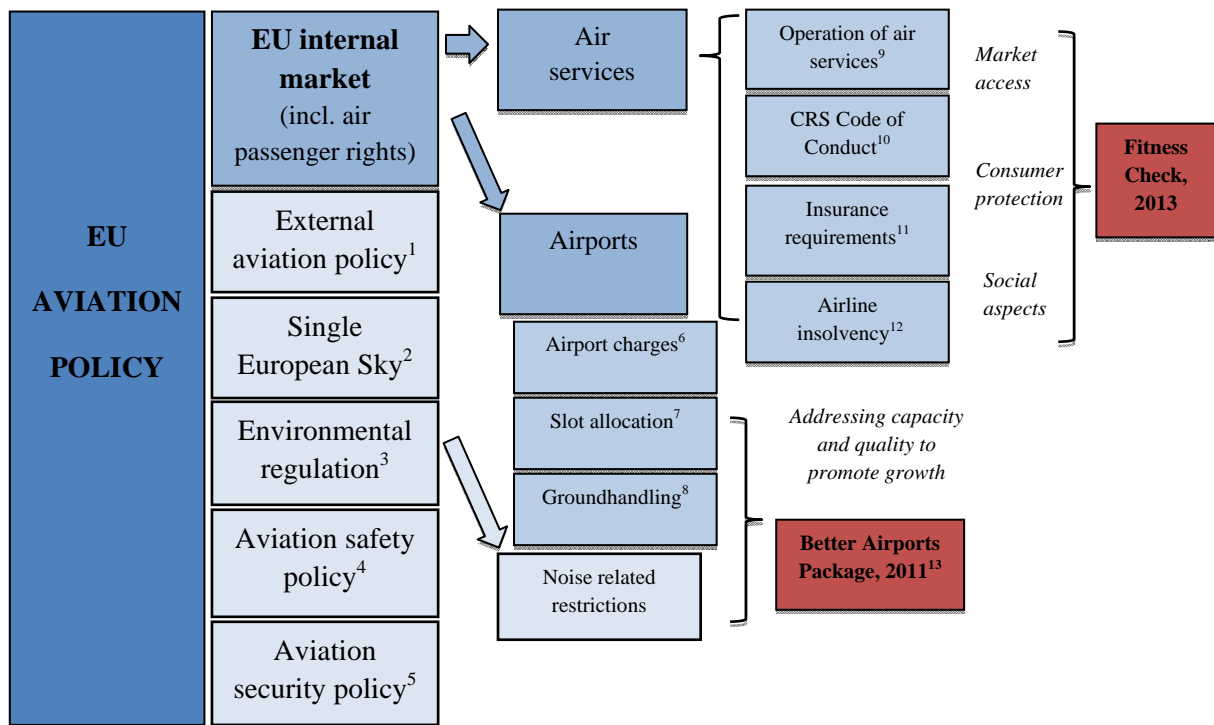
EU AVIATION POLICY

EU internal market (incl. air passenger rights)

External aviation policy$^{1}$

Single European Sky$^{2}$

Environmental regulation$^{3}$

Aviation safety policy$^{4}$

Aviation security policy$^{5}$

Air services

Airports

Airport charges$^{6}$

Slot allocation$^{7}$

Groundhandling$^{8}$

Noise related restrictions

Operation of air services$^{9}$

CRS Code of Conduct$^{10}$

Insurance requirements$^{11}$

Airline insolvency$^{12}$

Market access

Consumer protection

Social aspects

Fitness Check, 2013

Addressing capacity and quality to promote growth

Better Airports Package, 2011$^{13}$